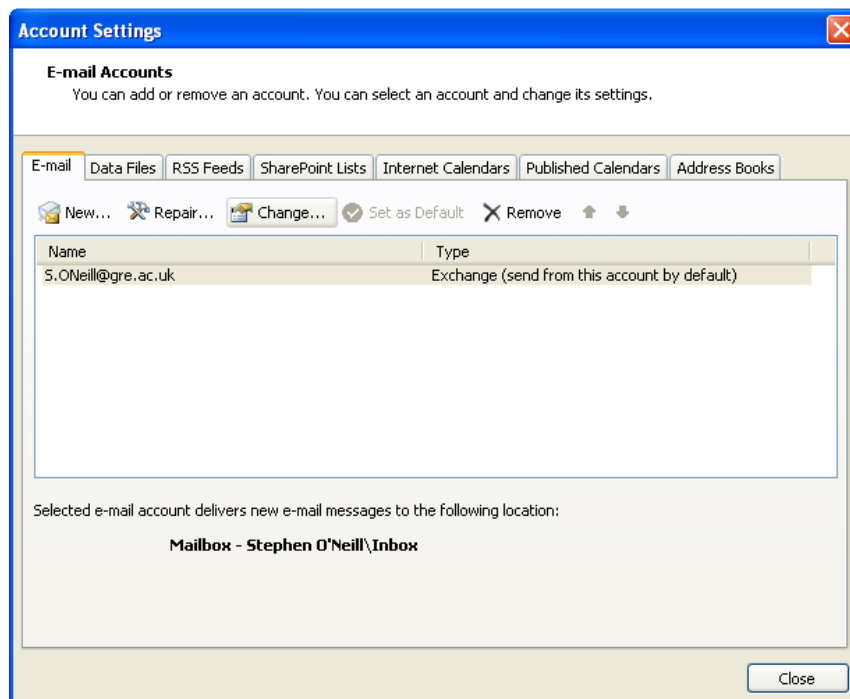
Account Settings

E-mail Accounts
You can add or remove an account. You can select an account and change its settings.

E-mail | Data Files | RSS Feeds | SharePoint Lists | Internet Calendars | Published Calendars | Address Books

New... Repair... Change... Set as Default Remove

| Name | Type |
|---|---|
| S.ONeill@gre.ac.uk | Exchange (send from this account by default) |

Selected e-mail account delivers new e-mail messages to the following location:

Mailbox - Stephen O'Neill\Inbox

Close